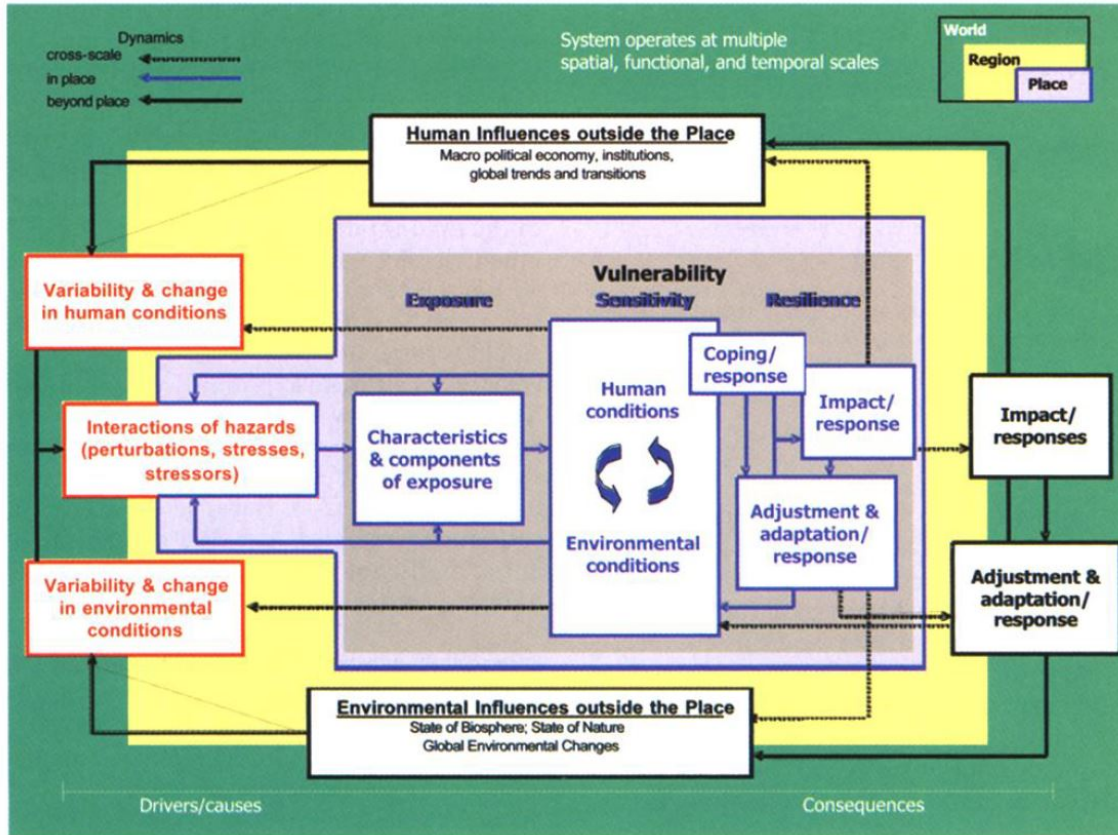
Dynamics
cross-scale
in place
beyond place

System operates at multiple spatial, functional, and temporal scales

World
Region
Place

Human Influences outside the Place
Macro political economy, institutions, global trends and transitions

Variability & change in human conditions

Vulnerability
Exposure
Sensitivity
Resilience

Coping/ response

Impact/ response

Human conditions

Interactions of hazards (perturbations, stresses, stressors)

Characteristics & components of exposure

Impact/ responses

Adjustment & adaptation/ response

Environmental conditions

Variability & change in environmental conditions

Adjustment & adaptation/ response

Environmental Influences outside the Place
State of Biosphere; State of Nature
Global Environmental Changes

Drivers/causes
Consequences